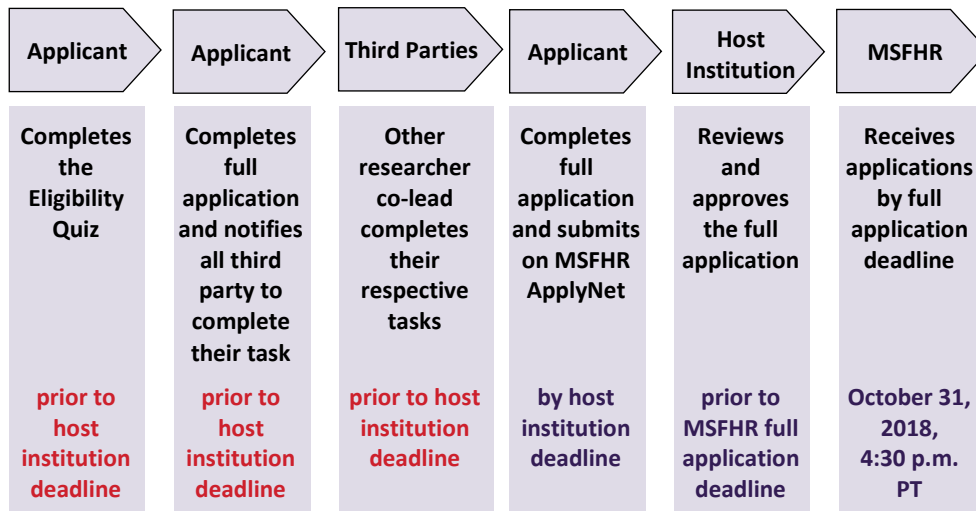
Applicant

Completes the Eligibility Quiz

prior to host institution deadline

Applicant

Completes full application and notifies all third party to complete their task

prior to host institution deadline

Third Parties

Other researcher co-lead completes their respective tasks

prior to host institution deadline

Applicant

Completes full application and submits on MSFHR ApplyNet

by host institution deadline

Host Institution

Reviews and approves the full application

prior to MSFHR full application deadline

MSFHR

Receives applications by full application deadline

October 31, 2018, 4:30 p.m. PT